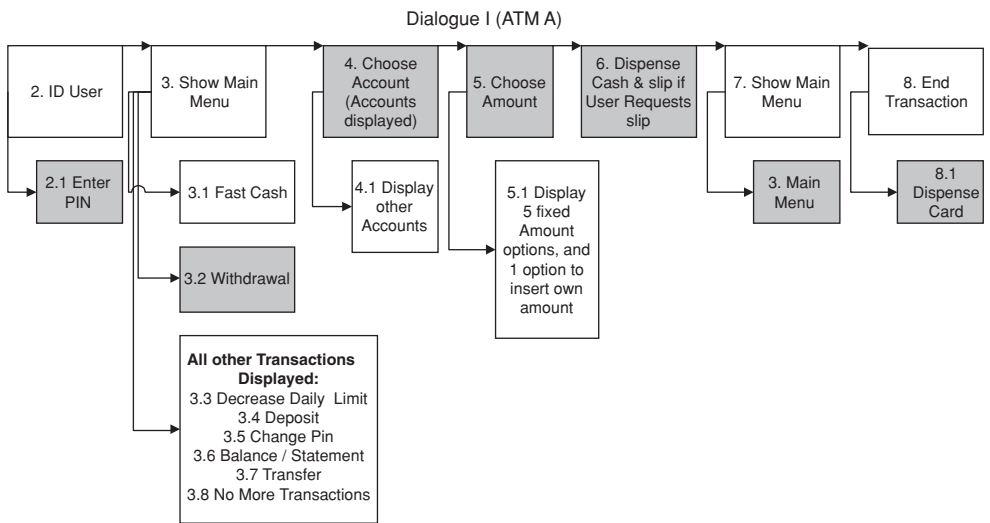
Dialogue I (ATM A)

2. ID User

3. Show Main Menu

4. Choose Account (Accounts displayed)

5. Choose Amount

6. Dispense Cash & slip if User Requests slip

7. Show Main Menu

8. End Transaction

2.1 Enter PIN

3.1 Fast Cash

4.1 Display other Accounts

5.1 Display 5 fixed Amount options, and 1 option to insert own amount

3. Main Menu

8.1 Dispense Card

3.2 Withdrawal

All other Transactions Displayed:
3.3 Decrease Daily Limit
3.4 Deposit
3.5 Change Pin
3.6 Balance / Statement
3.7 Transfer
3.8 No More Transactions